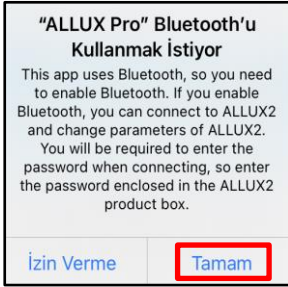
"ALLUX Pro" Bluetooth'u Kullanmak İstiyor

This app uses Bluetooth, so you need to enable Bluetooth. If you enable Bluetooth, you can connect to ALLUX2 and change parameters of ALLUX2. You will be required to enter the password when connecting, so enter the password enclosed in the ALLUX2 product box.

İzin Verme

Tamam